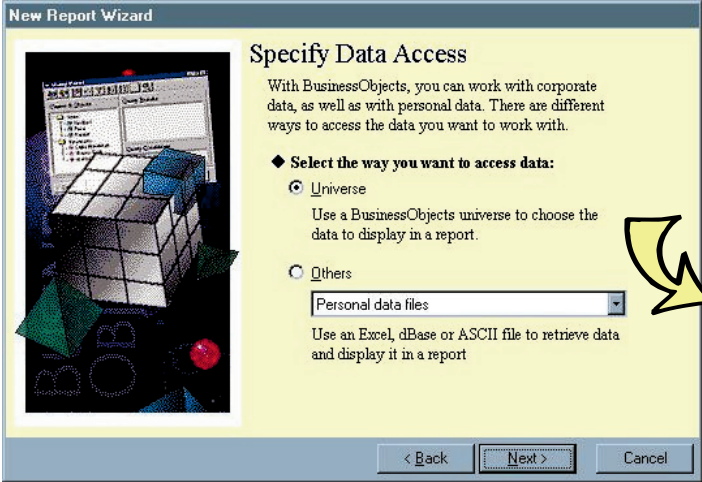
New Report Wizard

Specify Data Access

With BusinessObjects, you can work with corporate data, as well as with personal data. There are different ways to access the data you want to work with.

◆ Select the way you want to access data:

Universe

Use a BusinessObjects universe to choose the data to display in a report.

Others

Personal data files

Use an Excel, dBase or ASCII file to retrieve data and display it in a report

< Back

Next >

Cancel